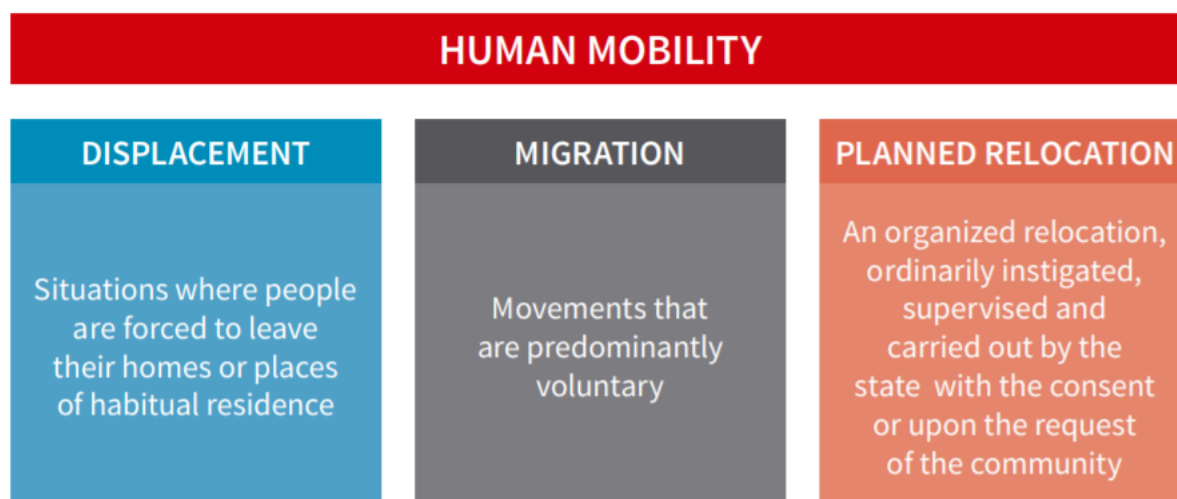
HUMAN MOBILITY

DISPLACEMENT

Situations where people are forced to leave their homes or places of habitual residence

MIGRATION

Movements that are predominantly voluntary

PLANNED RELOCATION

An organized relocation, ordinarily instigated, supervised and carried out by the state with the consent or upon the request of the community